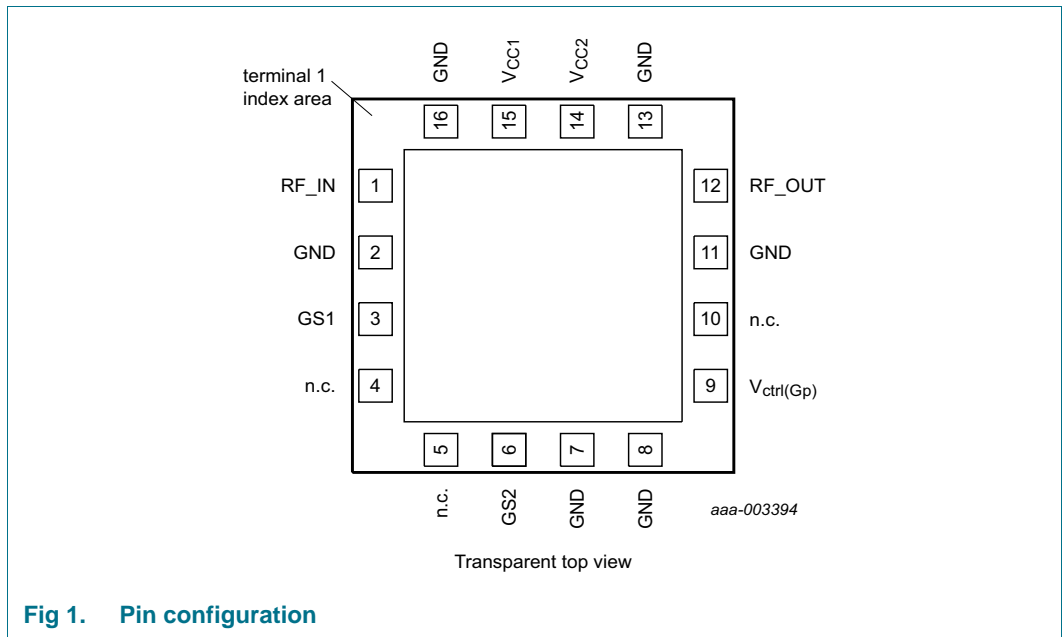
terminal 1 index area

GND
$V_{CC1}$
$V_{CC2}$
GND

16
15
14
13

RF_IN 1
GND 2
GS1 3
n.c. 4

12 RF_OUT
11 GND
10 n.c.
9 $V_{ctrl(Gp)}$

5
6
7
8

n.c.
GS2
GND
GND

aaa-003394

Transparent top view

Fig 1. Pin configuration